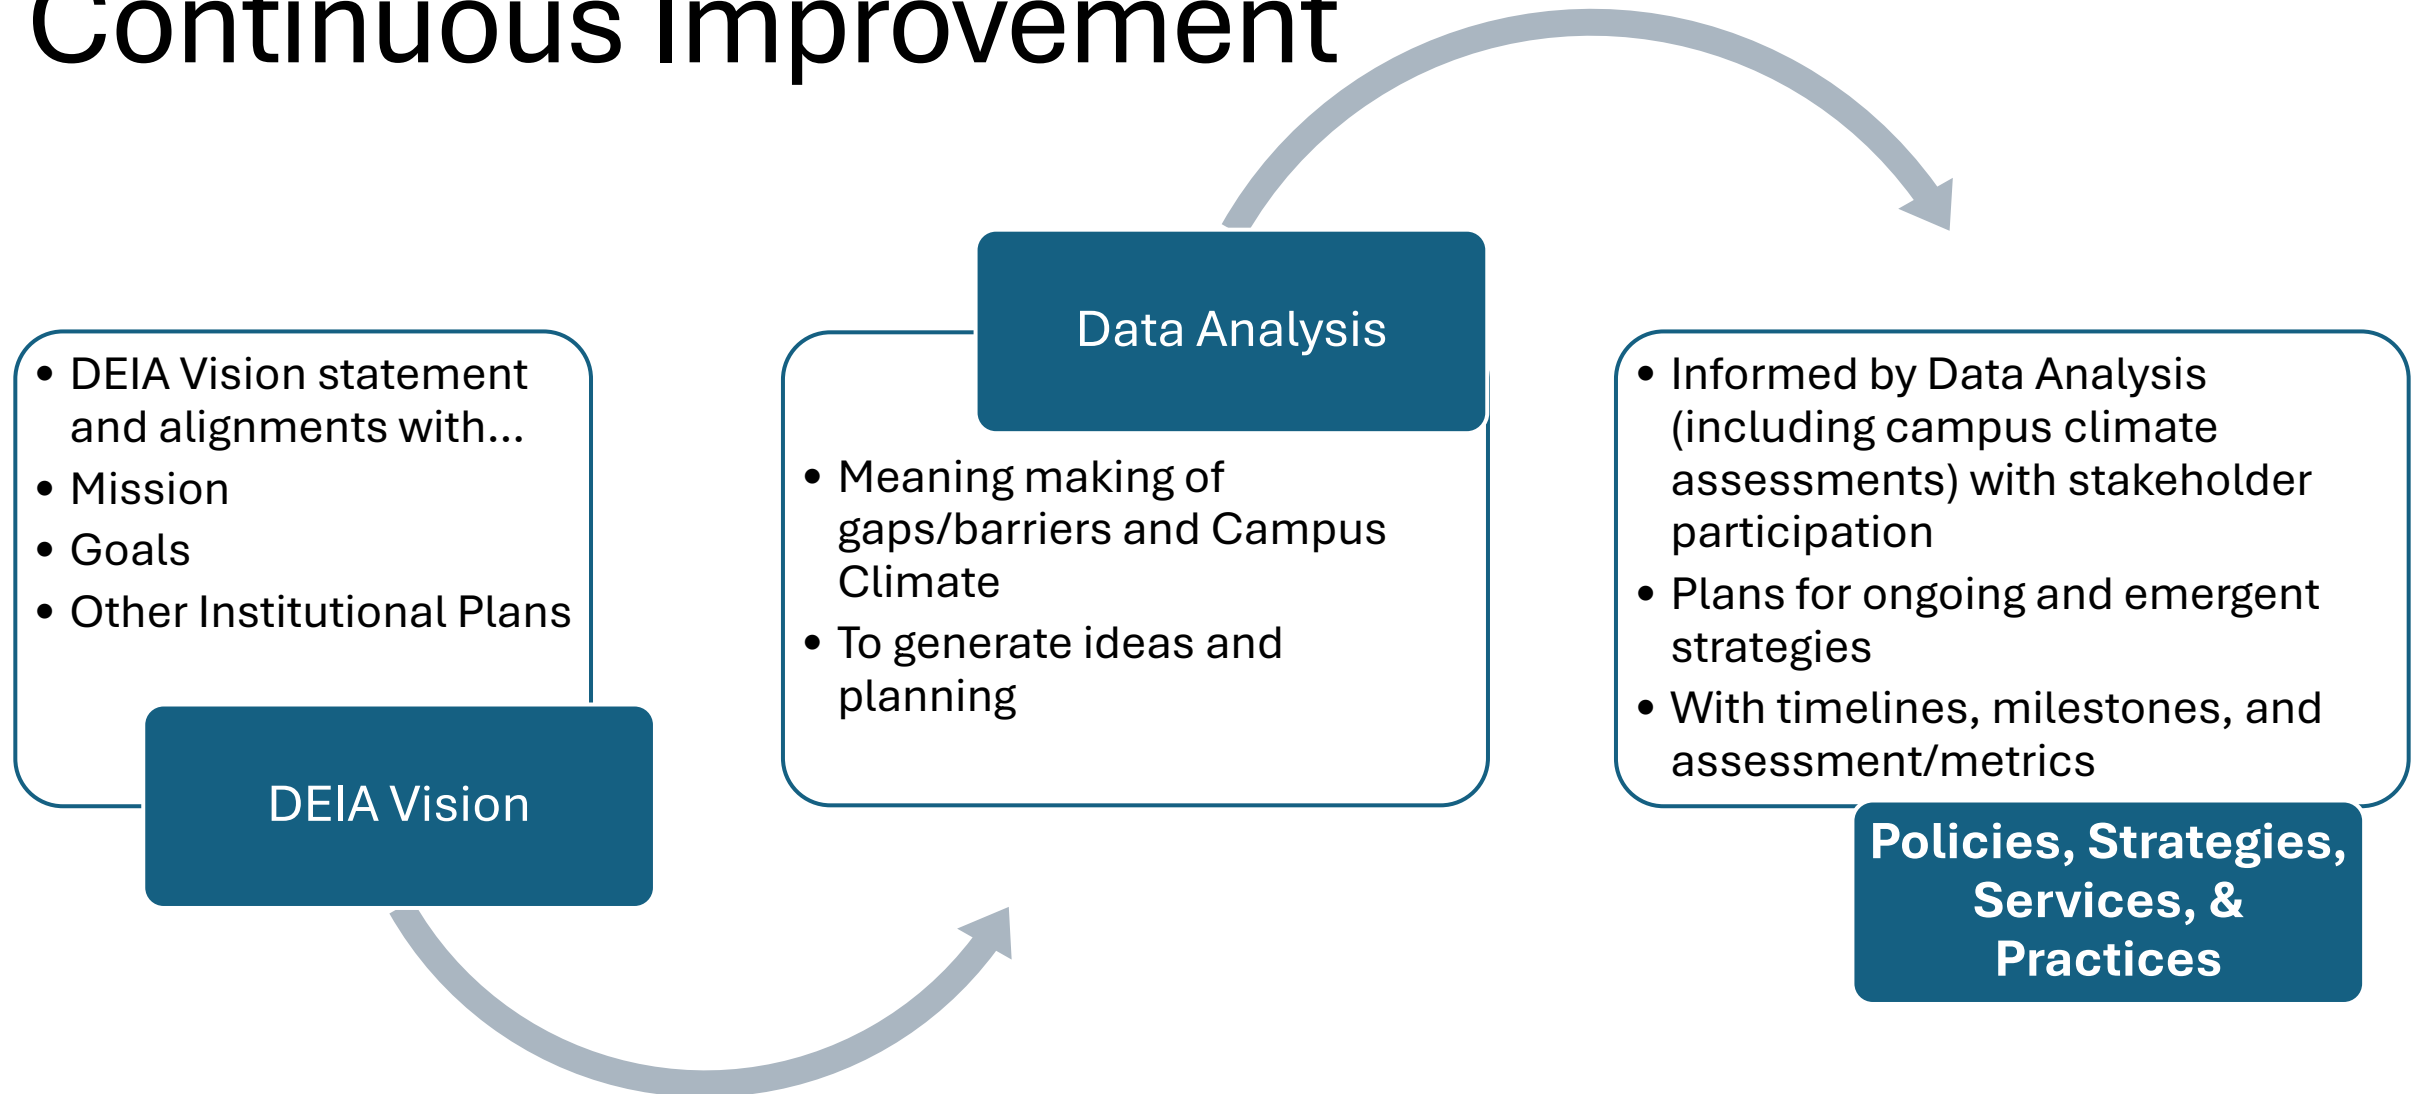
Continuous Improvement

- DEIA Vision statement and alignments with...
- Mission
- Goals
- Other Institutional Plans

DEIA Vision

Data Analysis

- Meaning making of gaps/barriers and Campus Climate
- To generate ideas and planning

- Informed by Data Analysis (including campus climate assessments) with stakeholder participation
- Plans for ongoing and emergent strategies
- With timelines, milestones, and assessment/metrics

Policies, Strategies, Services, & Practices